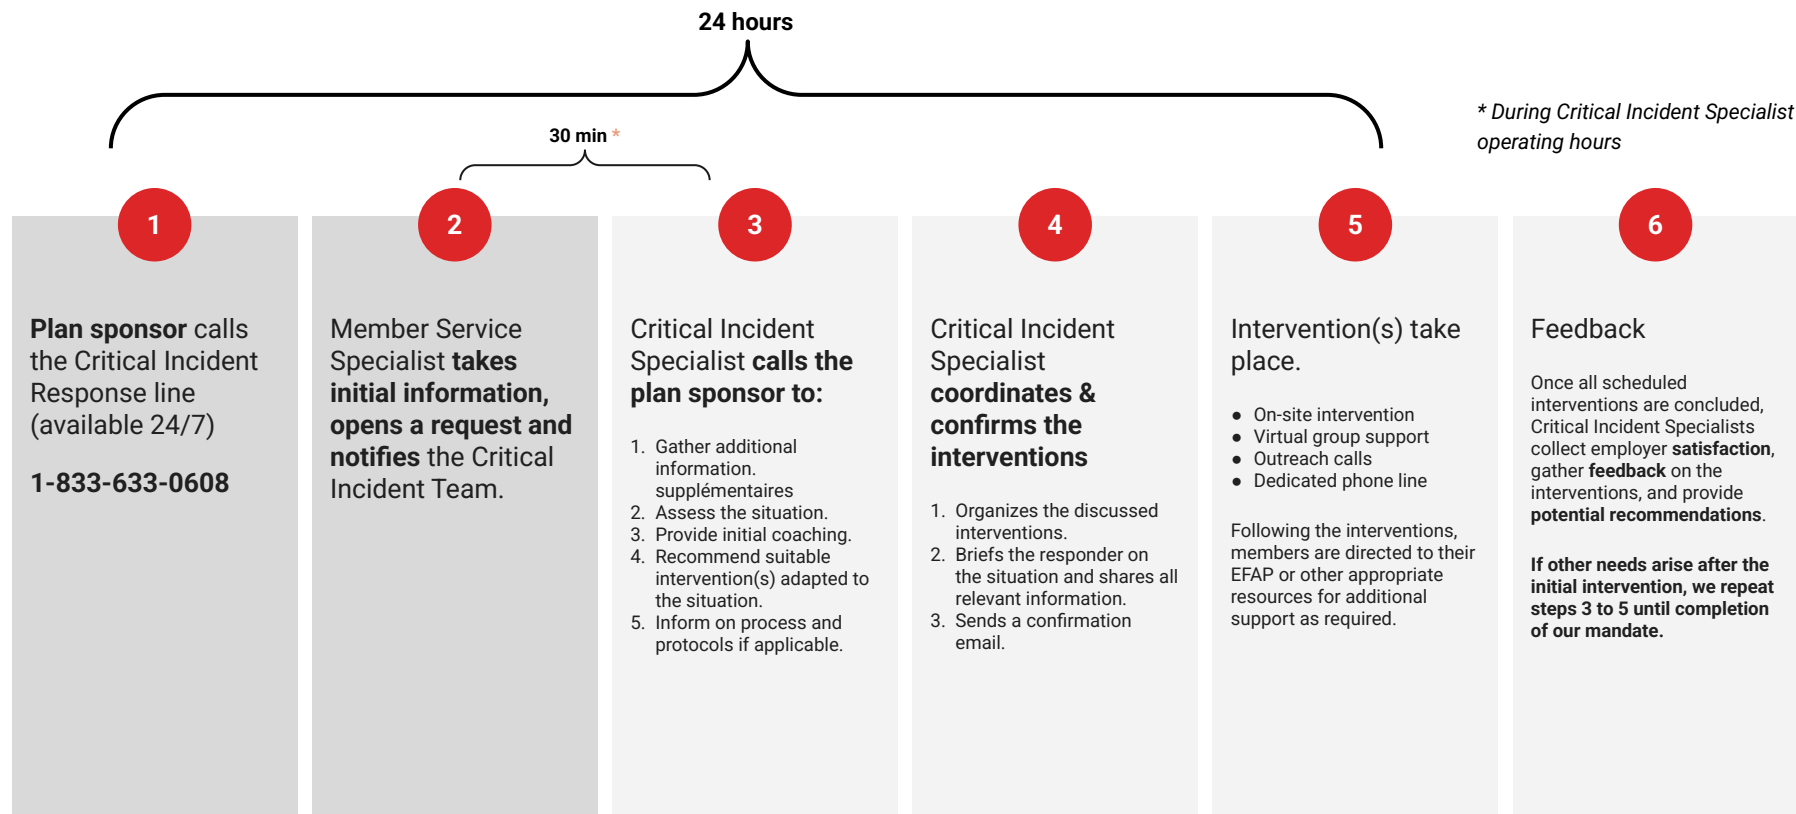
24 hours

30 min *

* During Critical Incident Specialist operating hours

1

Plan sponsor calls the Critical Incident Response line (available 24/7)

1-833-633-0608

2

Member Service Specialist takes initial information, opens a request and notifies the Critical Incident Team.

3

Critical Incident Specialist calls the plan sponsor to:

1. Gather additional information. supplémentaires
2. Assess the situation.
3. Provide initial coaching.
4. Recommend suitable intervention(s) adapted to the situation.
5. Inform on process and protocols if applicable.

4

Critical Incident Specialist coordinates & confirms the interventions

1. Organizes the discussed interventions.
2. Briefs the responder on the situation and shares all relevant information.
3. Sends a confirmation email.

5

Intervention(s) take place.

- On-site intervention
- Virtual group support
- Outreach calls
- Dedicated phone line

Following the interventions, members are directed to their EFAP or other appropriate resources for additional support as required.

6

Feedback

Once all scheduled interventions are concluded, Critical Incident Specialists collect employer satisfaction, gather feedback on the interventions, and provide potential recommendations.

If other needs arise after the initial intervention, we repeat steps 3 to 5 until completion of our mandate.